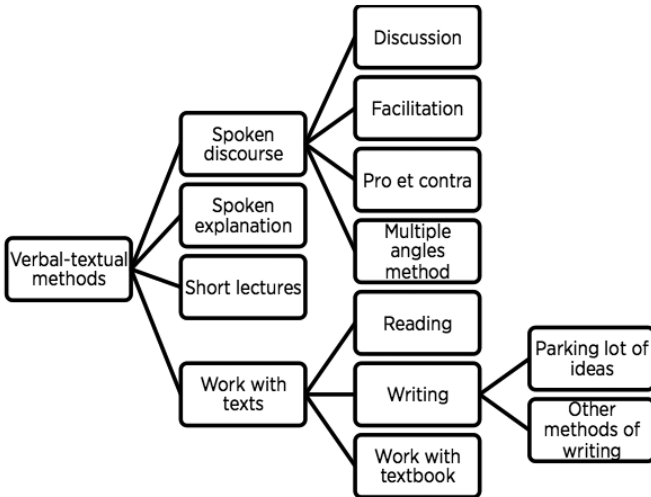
Verbal-textual methods

Spoken discourse

Spoken explanation

Short lectures

Work with texts

Discussion

Facilitation

Pro et contra

Multiple angles method

Reading

Writing

Work with textbook

Parking lot of ideas

Other methods of writing